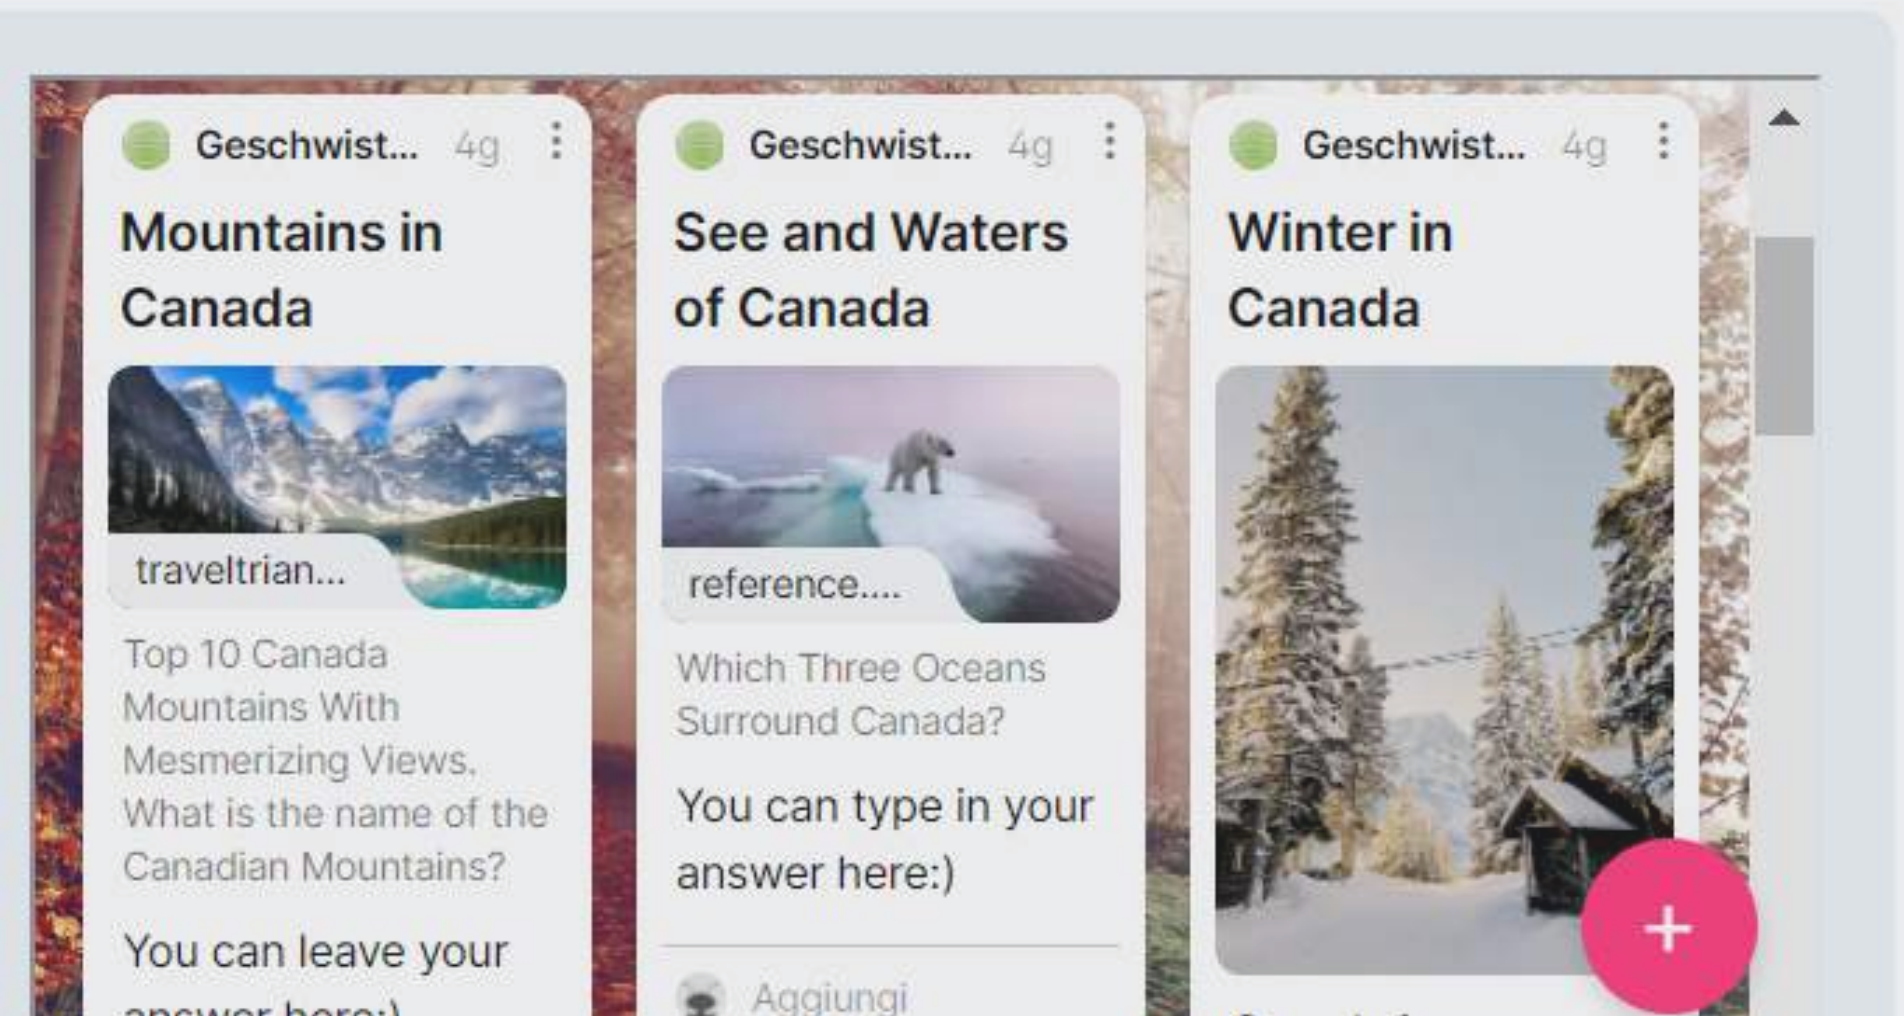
Geschwist... 4g

Mountains in Canada

traveltrian...

Top 10 Canada Mountains With Mesmerizing Views. What is the name of the Canadian Mountains?

You can leave your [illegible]

Geschwist... 4g

See and Waters of Canada

reference....

Which Three Oceans Surround Canada?

You can type in your answer here:)

Aggiungi

Geschwist... 4g

Winter in Canada

+